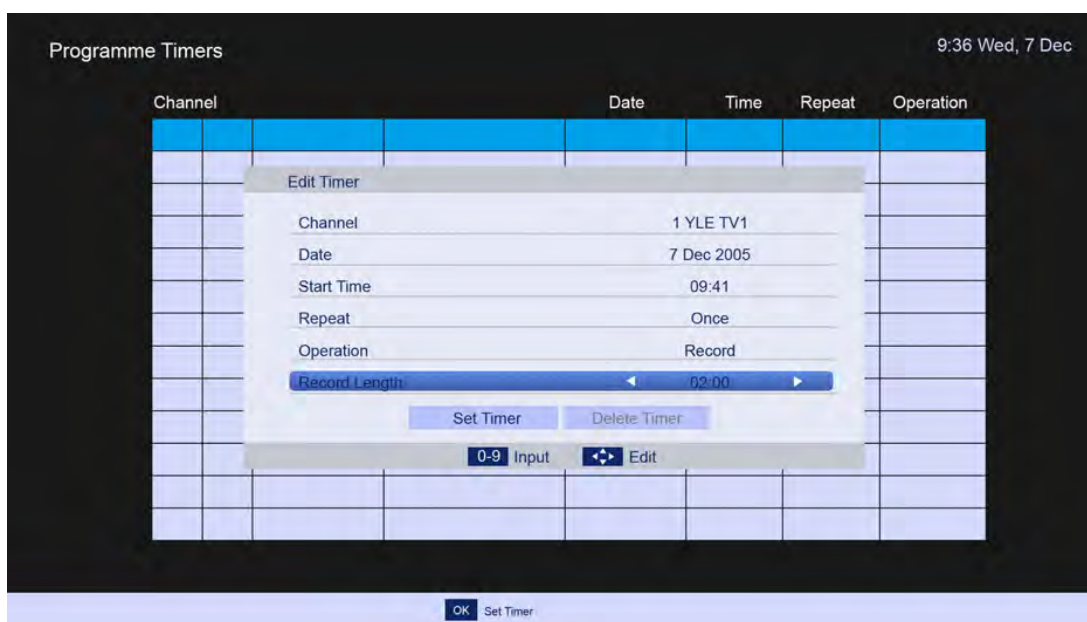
Programme Timers

9:36 Wed, 7 Dec

| Channel | Date | Time | Repeat | Operation |
|---|---|---|---|---|

Edit Timer

Channel 1 YLE TV1
Date 7 Dec 2005
Start Time 09:41
Repeat Once
Operation Record
Record Length 02:00

Set Timer
Delete Timer

0-9 Input
Edit

OK Set Timer